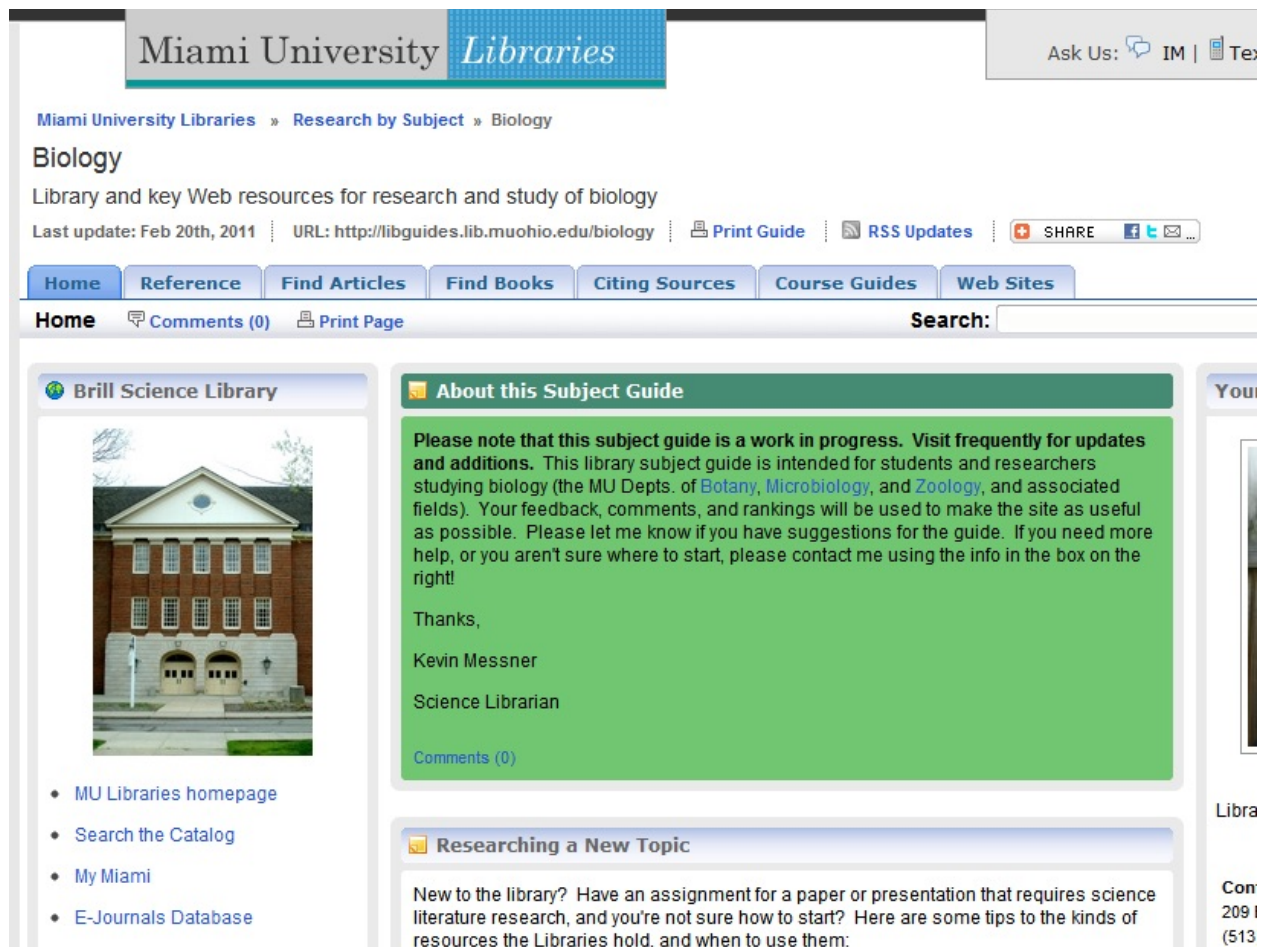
Miami University Libraries

Ask Us: IM | Tex

Miami University Libraries » Research by Subject » Biology

Biology

Library and key Web resources for research and study of biology

Last update: Feb 20th, 2011 | URL: http://libguides.lib.muohio.edu/biology | Print Guide | RSS Updates | SHARE

| Home | Reference | Find Articles | Find Books | Citing Sources | Course Guides | Web Sites |
|---|---|---|---|---|---|---|

Home Comments (0) Print Page Search:

Brill Science Library

- MU Libraries homepage
- Search the Catalog
- My Miami
- E-Journals Database

About this Subject Guide

**Please note that this subject guide is a work in progress. Visit frequently for updates and additions.** This library subject guide is intended for students and researchers studying biology (the MU Depts. of Botany, Microbiology, and Zoology, and associated fields). Your feedback, comments, and rankings will be used to make the site as useful as possible. Please let me know if you have suggestions for the guide. If you need more help, or you aren't sure where to start, please contact me using the info in the box on the right!

Thanks,

Kevin Messner

Science Librarian

Comments (0)

Researching a New Topic

New to the library? Have an assignment for a paper or presentation that requires science literature research, and you're not sure how to start? Here are some tips to the kinds of resources the Libraries hold, and when to use them:

Your

Libra

Con
209 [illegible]
(513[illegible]